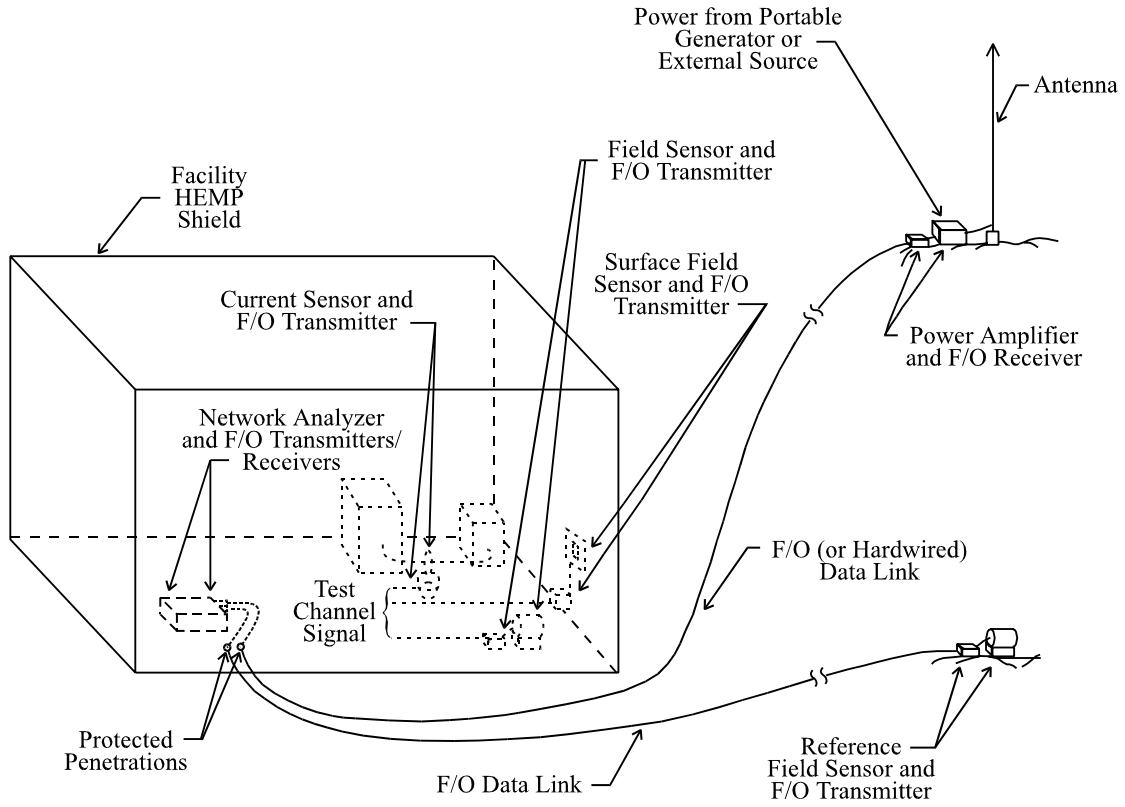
Power from Portable Generator or External Source

Antenna

Field Sensor and F/O Transmitter

Facility HEMP Shield

Surface Field Sensor and F/O Transmitter

Current Sensor and F/O Transmitter

Power Amplifier and F/O Receiver

Network Analyzer and F/O Transmitters/ Receivers

F/O (or Hardwired) Data Link

Test Channel Signal

Protected Penetrations

Reference Field Sensor and F/O Transmitter

F/O Data Link